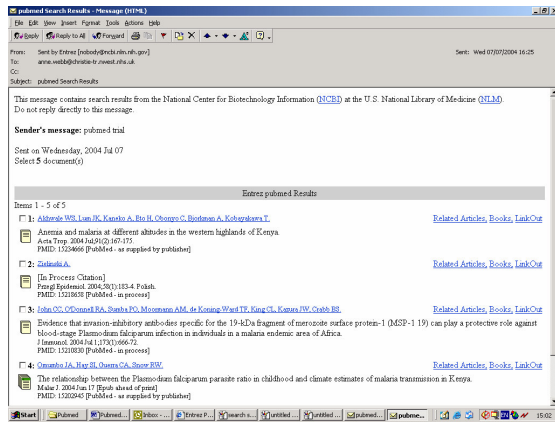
pubmed Search Results - Message (HTML)

File Edit View Insert Format Tools Actions Help

Reply Reply to All Forward

From: Sent by Entrez [nobody@ncbi.nlm.nih.gov] Sent: Wed 07/07/2004 16:25
To: anne.webb@christie-tr.nwest.nhs.uk
Cc:
Subject: pubmed Search Results

This message contains search results from the National Center for Biotechnology Information (NCBI) at the U.S. National Library of Medicine (NLM).
Do not reply directly to this message.

Sender's message: pubmed trial

Sent on Wednesday, 2004 Jul 07
Select 5 document(s)

Entrez pubmed Results

Items 1 - 5 of 5

1: Akhwale WS, Lum JK, Kaneko A, Eto H, Obonyo C, Bjorkman A, Kobayakawa T. Related Articles, Books, LinkOut
Anemia and malaria at different altitudes in the western highlands of Kenya.
Acta Trop. 2004 Jul;91(2):167-175.
PMID: 15234666 [PubMed - as supplied by publisher]

2: Zielinski A. Related Articles, Books, LinkOut
[In Process Citation]
Przegl Epidemiol. 2004;58(1):183-4. Polish.
PMID: 15218658 [PubMed - in process]

3: John CC, O'Donnell RA, Sumba PO, Moormann AM, de Koning-Ward TF, King CL, Kazura JW, Crabb BS. Related Articles, Books, LinkOut
Evidence that invasion-inhibitory antibodies specific for the 19-kDa fragment of merozoite surface protein-1 (MSP-1 19) can play a protective role against blood-stage Plasmodium falciparum infection in individuals in a malaria endemic area of Africa.
J Immunol. 2004 Jul 1;173(1):666-72.
PMID: 15210830 [PubMed - in process]

4: Omumbo JA, Hay SI, Guerra CA, Snow RW. Related Articles, Books, LinkOut
The relationship between the Plasmodium falciparum parasite ratio in childhood and climate estimates of malaria transmission in Kenya.
Malar J. 2004 Jun 17 [Epub ahead of print]
PMID: 15202945 [PubMed - as supplied by publisher]

Start Pubmed Pubmed... Inbox - ... Entrez P... search s... untitled ... untitled ... pubmed... pubme... 15:02